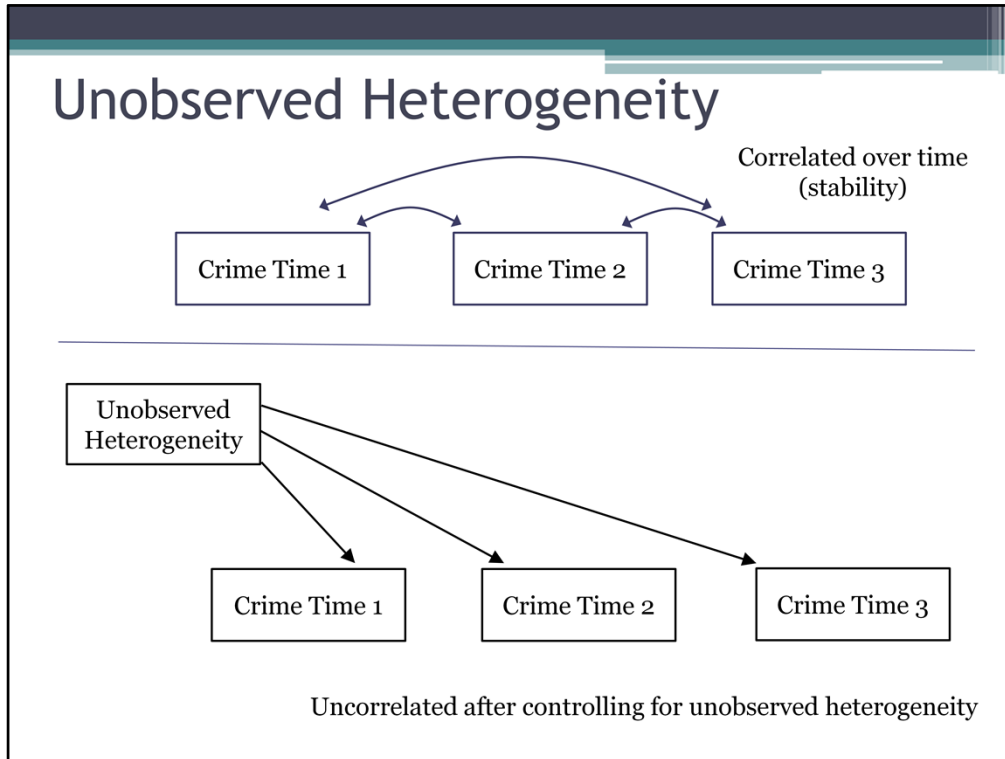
Unobserved Heterogeneity

Correlated over time (stability)

Crime Time 1

Crime Time 2

Crime Time 3

Unobserved Heterogeneity

Crime Time 1

Crime Time 2

Crime Time 3

Uncorrelated after controlling for unobserved heterogeneity